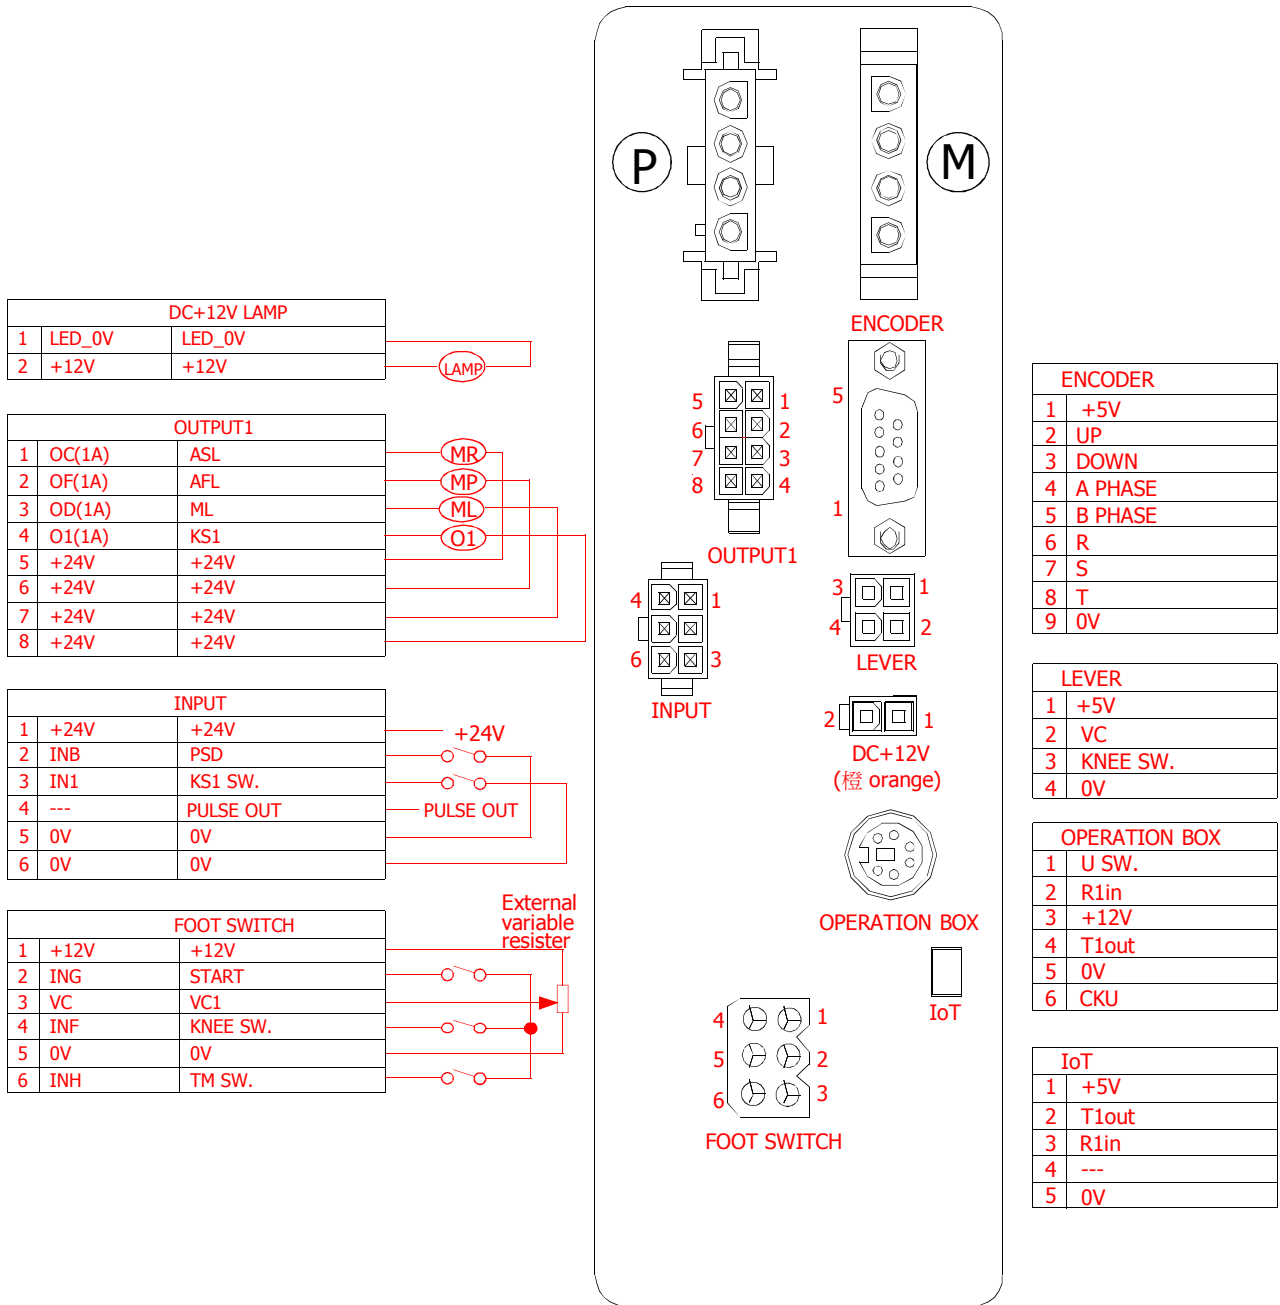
| DC+12V LAMP | | |
|---|---|---|
| 1 | LED_0V | LED_0V |
| 2 | +12V | +12V |

LAMP

| OUTPUT1 | | |
|---|---|---|
| 1 | OC(1A) | ASL |
| 2 | OF(1A) | AFL |
| 3 | OD(1A) | ML |
| 4 | O1(1A) | KS1 |
| 5 | +24V | +24V |
| 6 | +24V | +24V |
| 7 | +24V | +24V |
| 8 | +24V | +24V |

MR
MP
ML
O1

| INPUT | | |
|---|---|---|
| 1 | +24V | +24V |
| 2 | INB | PSD |
| 3 | IN1 | KS1 SW. |
| 4 | --- | PULSE OUT |
| 5 | 0V | 0V |
| 6 | 0V | 0V |

+24V
PULSE OUT

External variable resister

| FOOT SWITCH | | |
|---|---|---|
| 1 | +12V | +12V |
| 2 | ING | START |
| 3 | VC | VC1 |
| 4 | INF | KNEE SW. |
| 5 | 0V | 0V |
| 6 | INH | TM SW. |

P
M
ENCODER
5
1
5 1
6 2
7 3
8 4
OUTPUT1
3 1
4 2
LEVER
4 1
6 3
INPUT
2 1
DC+12V
(橙 orange)
OPERATION BOX
IoT
4 1
5 2
6 3
FOOT SWITCH

| ENCODER | |
|---|---|
| 1 | +5V |
| 2 | UP |
| 3 | DOWN |
| 4 | A PHASE |
| 5 | B PHASE |
| 6 | R |
| 7 | S |
| 8 | T |
| 9 | 0V |

| LEVER | |
|---|---|
| 1 | +5V |
| 2 | VC |
| 3 | KNEE SW. |
| 4 | 0V |

| OPERATION BOX | |
|---|---|
| 1 | U SW. |
| 2 | R1in |
| 3 | +12V |
| 4 | T1out |
| 5 | 0V |
| 6 | CKU |

| IoT | |
|---|---|
| 1 | +5V |
| 2 | T1out |
| 3 | R1in |
| 4 | --- |
| 5 | 0V |